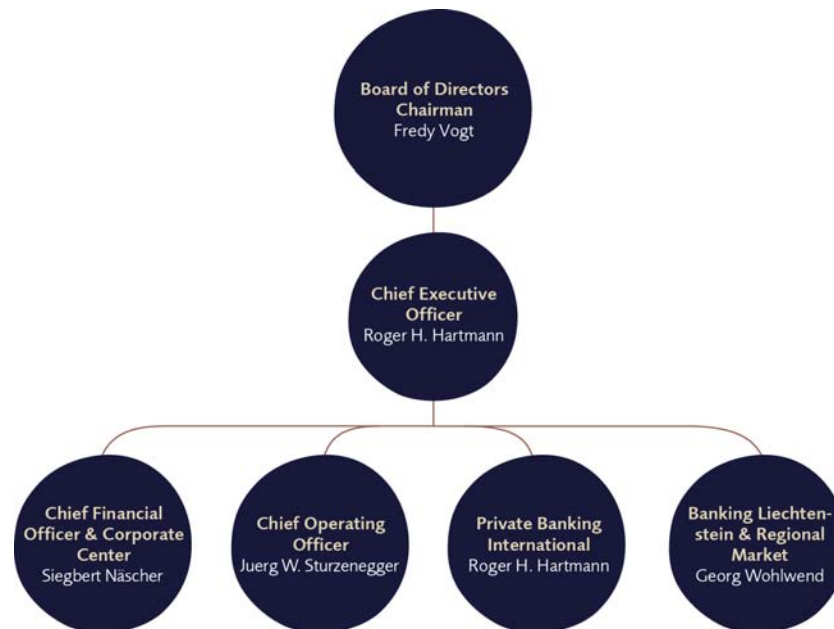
Board of Directors
Chairman
Fredy Vogt

Chief Executive Officer
Roger H. Hartmann

Chief Financial Officer & Corporate Center
Siegbert Näscher

Chief Operating Officer
Juerg W. Sturzenegger

Private Banking International
Roger H. Hartmann

Banking Liechtenstein & Regional Market
Georg Wohlwend